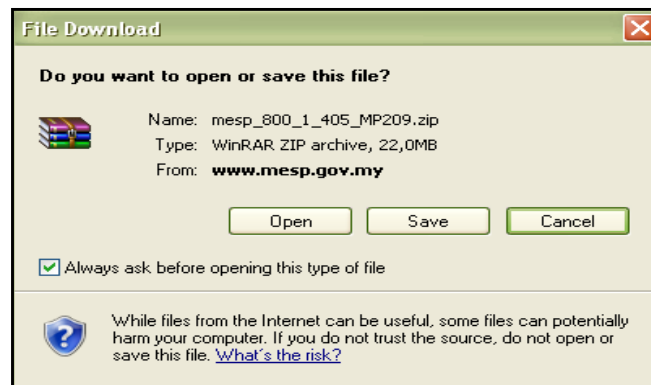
File Download

Do you want to open or save this file?

Name: mesp_800_1_405_MP209.zip
Type: WinRAR ZIP archive, 22,0MB
From: www.mesp.gov.my

Open Save Cancel

Always ask before opening this type of file

While files from the Internet can be useful, some files can potentially harm your computer. If you do not trust the source, do not open or save this file. What's the risk?